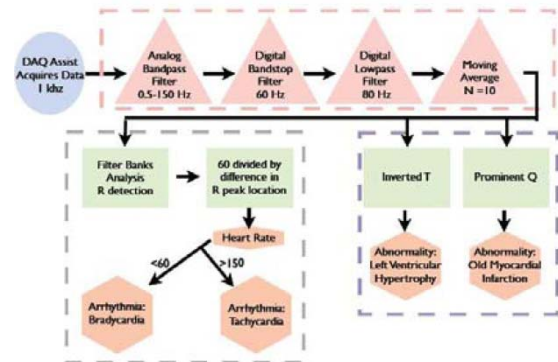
DAQ Assist Acquires Data 1 khz

Analog Bandpass Filter 0.5-150 Hz

Digital Bandstop Filter 60 Hz

Digital Lowpass Filter 80 Hz

Moving Average N =10

Filter Banks Analysis R detection

60 divided by difference in R peak location

Heart Rate

<60

>150

Arrhythmia: Bradycardia

Arrhythmia: Tachycardia

Inverted T

Prominent Q

Abnormality: Left Ventricular Hypertrophy

Abnormality: Old Myocardial Infarction